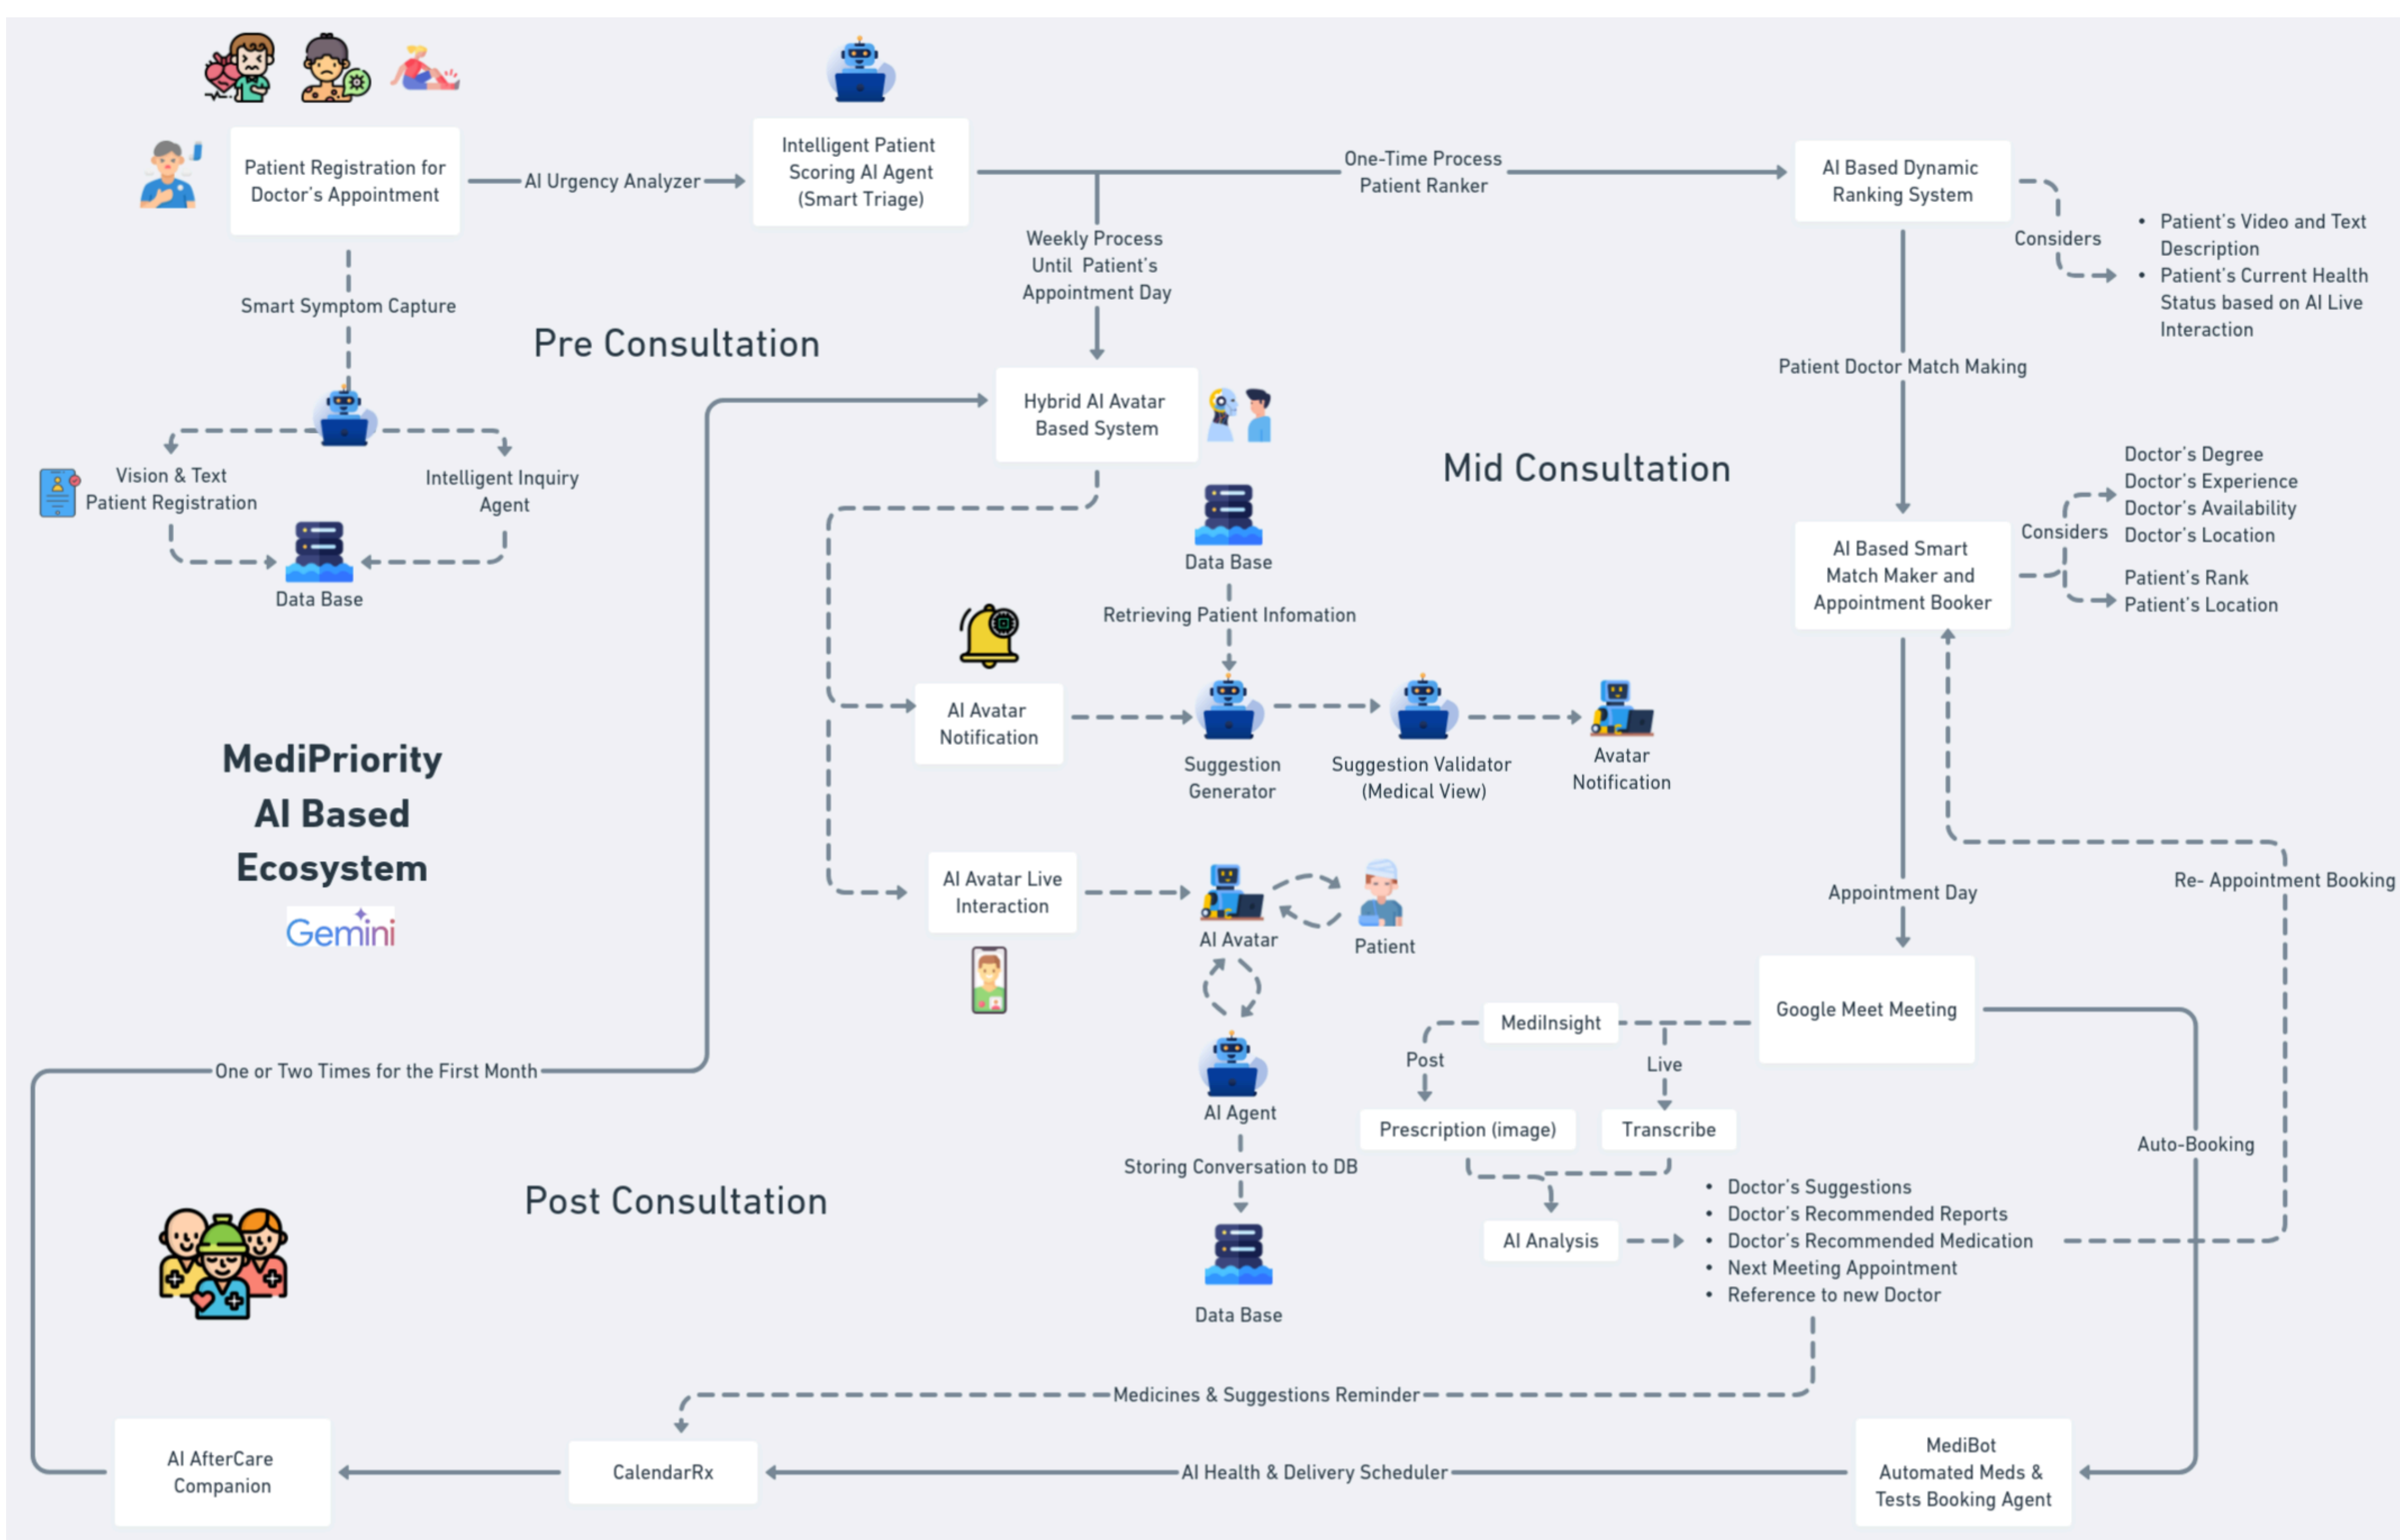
Patient Registration for Doctor's Appointment

AI Urgency Analyzer

Intelligent Patient Scoring AI Agent (Smart Triage)

One-Time Process Patient Ranker

AI Based Dynamic Ranking System

Considers

- Patient's Video and Text Description
- Patient's Current Health Status based on AI Live Interaction

Smart Symptom Capture

Weekly Process Until Patient's Appointment Day

Pre Consultation

Patient Doctor Match Making

Hybrid AI Avatar Based System

Vision & Text Patient Registration

Intelligent Inquiry Agent

Data Base

Mid Consultation

Data Base

Doctor's Degree
Doctor's Experience
Doctor's Availability
Doctor's Location

Considers

AI Based Smart Match Maker and Appointment Booker

Patient's Rank
Patient's Location

Retrieving Patient Infomation

AI Avatar Notification

Suggestion Generator

Suggestion Validator (Medical View)

Avatar Notification

MediPriority AI Based Ecosystem

Gemini

AI Avatar Live Interaction

AI Avatar

Patient

Appointment Day

Re- Appointment Booking

Google Meet Meeting

MediInsight

Post

Live

One or Two Times for the First Month

AI Agent

Prescription (image)

Transcribe

Storing Conversation to DB

Auto-Booking

Post Consultation

- Doctor's Suggestions
- Doctor's Recommended Reports
- Doctor's Recommended Medication
- Next Meeting Appointment
- Reference to new Doctor

AI Analysis

Data Base

Medicines & Suggestions Reminder

MediBot Automated Meds & Tests Booking Agent

AI AfterCare Companion

CalendarRx

AI Health & Delivery Scheduler